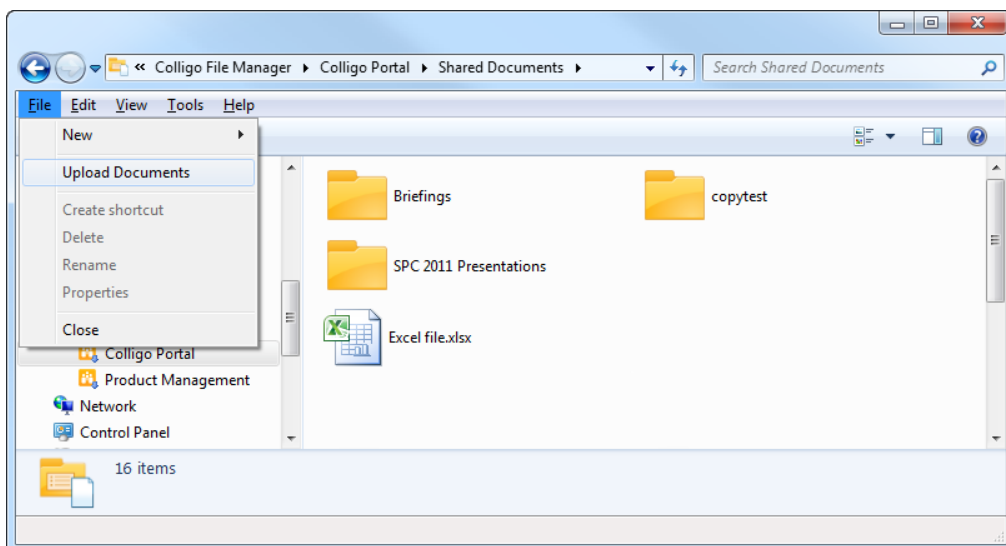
« Colligo File Manager ▸ Colligo Portal ▸ Shared Documents ▸

Search Shared Documents

File Edit View Tools Help

New

Upload Documents

Create shortcut
Delete
Rename
Properties

Close

Colligo Portal
Product Management
Network
Control Panel

Briefings
copytest
SPC 2011 Presentations
Excel file.xlsx

16 items